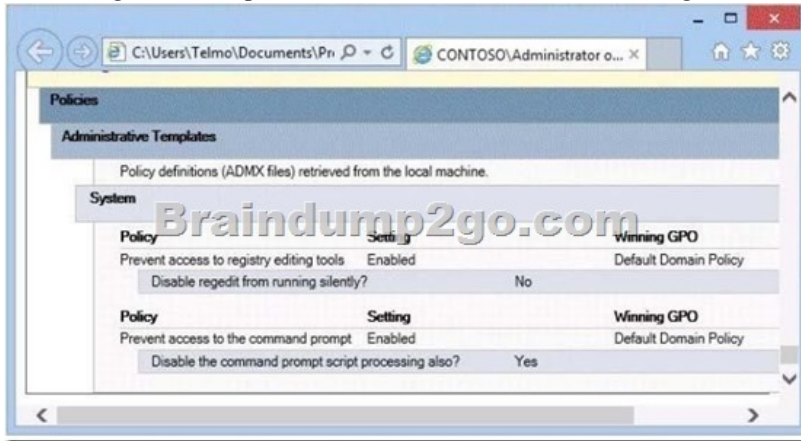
C:\Users\Telmo\Documents\Pr
CONTOSO\Administrator o...

Policies

Administrative Templates

Policy definitions (ADMX files) retrieved from the local machine.

System

Braindump2go.com

| Policy | Setting | | Winning GPO |
|---|---|---|---|
| Prevent access to registry editing tools | Enabled | | Default Domain Policy |
| Disable regedit from running silently? | | No | |

| Policy | Setting | | Winning GPO |
|---|---|---|---|
| Prevent access to the command prompt | Enabled | | Default Domain Policy |
| Disable the command prompt script processing also? | | Yes | |